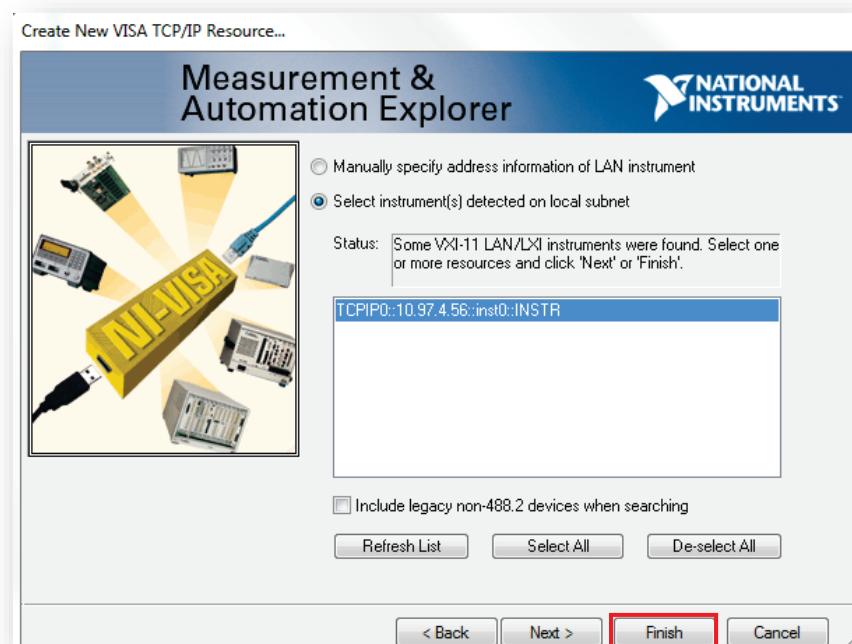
Create New VISA TCP/IP Resource...

Measurement & Automation Explorer

NATIONAL INSTRUMENTS

NI-VISA

Manually specify address information of LAN instrument

Select instrument(s) detected on local subnet

Status: Some VXI-11 LAN/LXI instruments were found. Select one or more resources and click 'Next' or 'Finish'.

TCPIP0::10.97.4.56::inst0::INSTR

Include legacy non-488.2 devices when searching

Refresh List

Select All

De-select All

< Back

Next >

Finish

Cancel